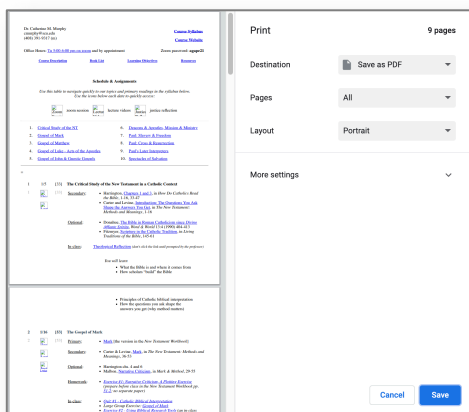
Dr. Catherine M. Murphy
cmurphy@scu.edu
(408) 551-5517 (o)

Course Syllabus
Course Website

Office Hours: Tu 3:05-4:00 pm on zoom and by appointment

Zoom password: agape21

Course Description Book List Learning Objectives Resources

Schedule & Assignments

Use this table to navigate quickly to our topics and primary readings in the syllabus below. Use the icons below each date to quickly access:

zoom session lecture videos justice reflection

1. Critical Study of the NT
2. Gospel of Mark
3. Gospel of Matthew
4. Gospel of Luke - Acts of the Apostles
5. Gospel of John & Gnostic Gospels
6. Deacons & Apostles, Mission & Ministry
7. Paul: Mission & Freedom
8. Paul: Cross & Resurrection
9. Paul's Later Interpreters
10. Spectacles of Salvation

1 1/5 [33] The Critical Study of the New Testament in a Catholic Context

Secondary: Harrington, Chapters 1 and 3, in How Do Catholics Read the Bible, 1-16, 31-47
Carter and Levine, Introduction: The Questions You Ask Shape the Answers You Get in The New Testament: Methods and Meanings, 1-16

Optional: Donahue, The Bible in Roman Catholicism since Divino Afflante Spiritu, Word & World 13.4 (1993) 404-413
Fitzmyer, Scripture in the Catholic Tradition, in Living Traditions of the Bible, 145-61

In class: Theological Reflection (short click the link and prompted by the professor)

You will learn
What the Bible is and where it comes from
How scholars "build" the Bible

Principles of Catholic biblical interpretation
How the questions you ask shape the answers you get (why method matters)

2 1/16 [35] The Gospel of Mark

Primary: Mark (the version in the New Testament Workbook)

Secondary: Carter & Levine, Mark, in The New Testament: Methods and Meanings, 39-53

Optional: Harrington chs. 6 and 8
Malbon, Narrative Criticism, in Mark & Method, 29-58

Homework: Exercise #1: Narrative Criticism: A Plotline Exercise (prepare before class in the New Testament Workbook pp. 11-2; see separate paper)

In class: Quiz #1 - Catholic Biblical Interpretation
Large Group Exercise: Gospel of Mark
Exercise #2 - Using Biblical Research Tools (in the class

Print 9 pages

Destination Save as PDF

Pages All

Layout Portrait

More settings

Cancel Save